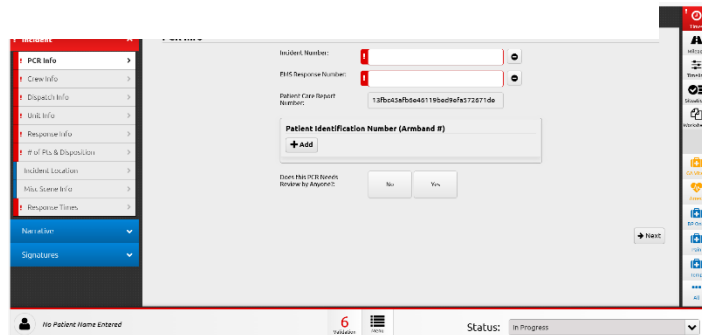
! Incident
! PCR Info
! Crew Info
! Dispatch Info
! Unit Info
! Response Info
! # of Pts & Disposition
Incident Location
Misc. Scene Info
! Response Times
Narrative
Signatures

Incident Number:
EMS Response Number:
Patient Care Report Number:
13fbc43afb8e46119bed9efa572871de

Patient Identification Number (Armband #)
+ Add

Does this PCR Needs Review by Anyone?:
No
Yes

→ Next

No Patient Name Entered
6
Validation
Menu
Status: In Progress